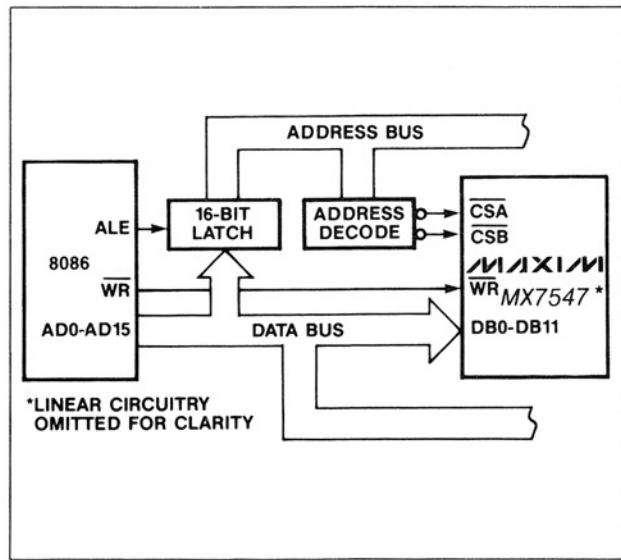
ADDRESS BUS

ALE

8086

$\overline{WR}$

AD0-AD15

16-BIT LATCH

ADDRESS DECODE

$\overline{CSA}$

$\overline{CSB}$

MAXIM

$\overline{WR}$ MX7547 *

DB0-DB11

DATA BUS

*LINEAR CIRCUITRY OMITTED FOR CLARITY